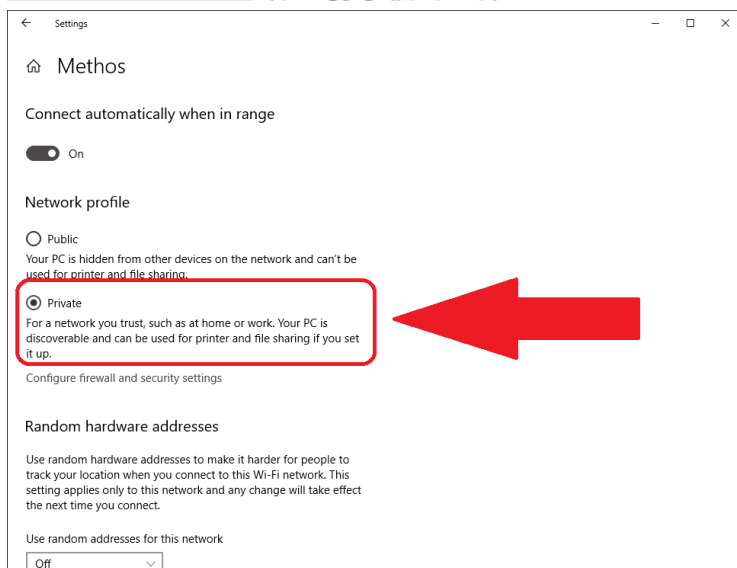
Settings

Methos

Connect automatically when in range

On

Network profile

Public

Your PC is hidden from other devices on the network and can't be used for printer and file sharing.

Private

For a network you trust, such as at home or work. Your PC is discoverable and can be used for printer and file sharing if you set it up.

Configure firewall and security settings

Random hardware addresses

Use random hardware addresses to make it harder for people to track your location when you connect to this Wi-Fi network. This setting applies only to this network and any change will take effect the next time you connect.

Use random addresses for this network

Off